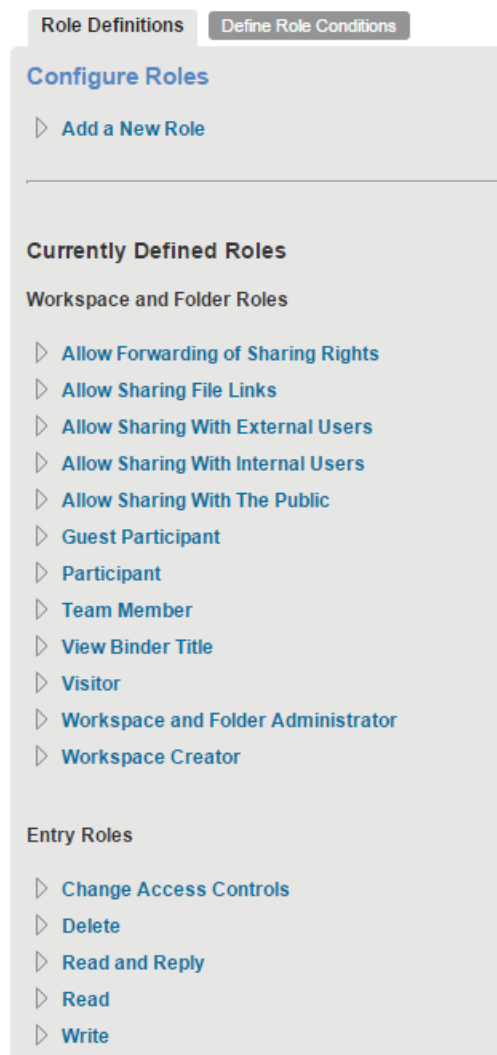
Role Definitions Define Role Conditions

Configure Roles

Add a New Role

Currently Defined Roles

Workspace and Folder Roles

Allow Forwarding of Sharing Rights
Allow Sharing File Links
Allow Sharing With External Users
Allow Sharing With Internal Users
Allow Sharing With The Public
Guest Participant
Participant
Team Member
View Binder Title
Visitor
Workspace and Folder Administrator
Workspace Creator

Entry Roles

Change Access Controls
Delete
Read and Reply
Read
Write